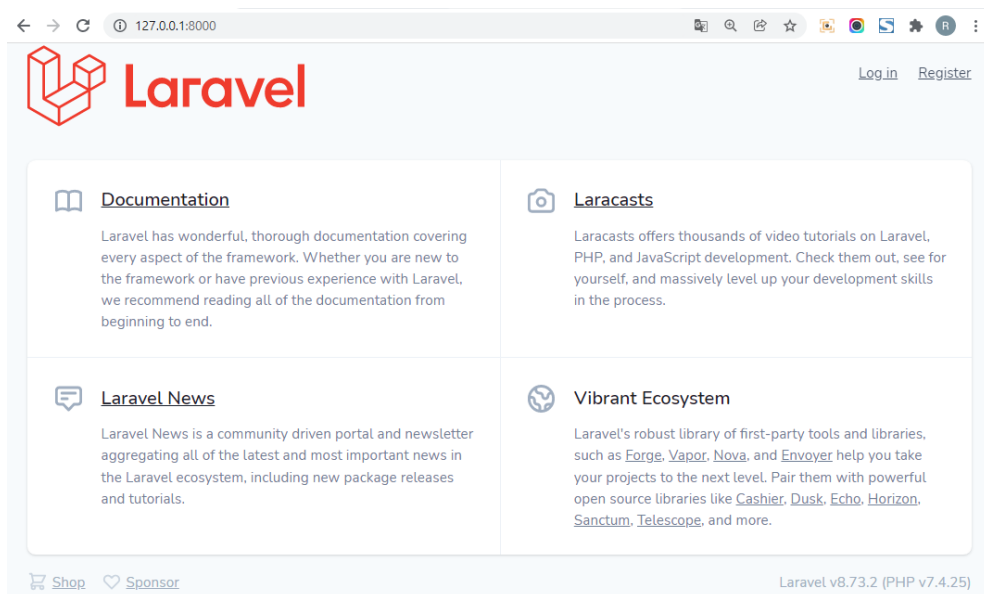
127.0.0.1:8000

R

Laravel

Log in Register

Documentation

Laravel has wonderful, thorough documentation covering every aspect of the framework. Whether you are new to the framework or have previous experience with Laravel, we recommend reading all of the documentation from beginning to end.

Laracasts

Laracasts offers thousands of video tutorials on Laravel, PHP, and JavaScript development. Check them out, see for yourself, and massively level up your development skills in the process.

Laravel News

Laravel News is a community driven portal and newsletter aggregating all of the latest and most important news in the Laravel ecosystem, including new package releases and tutorials.

Vibrant Ecosystem

Laravel's robust library of first-party tools and libraries, such as Forge, Vapor, Nova, and Envoyer help you take your projects to the next level. Pair them with powerful open source libraries like Cashier, Dusk, Echo, Horizon, Sanctum, Telescope, and more.

Shop Sponsor

Laravel v8.73.2 (PHP v7.4.25)